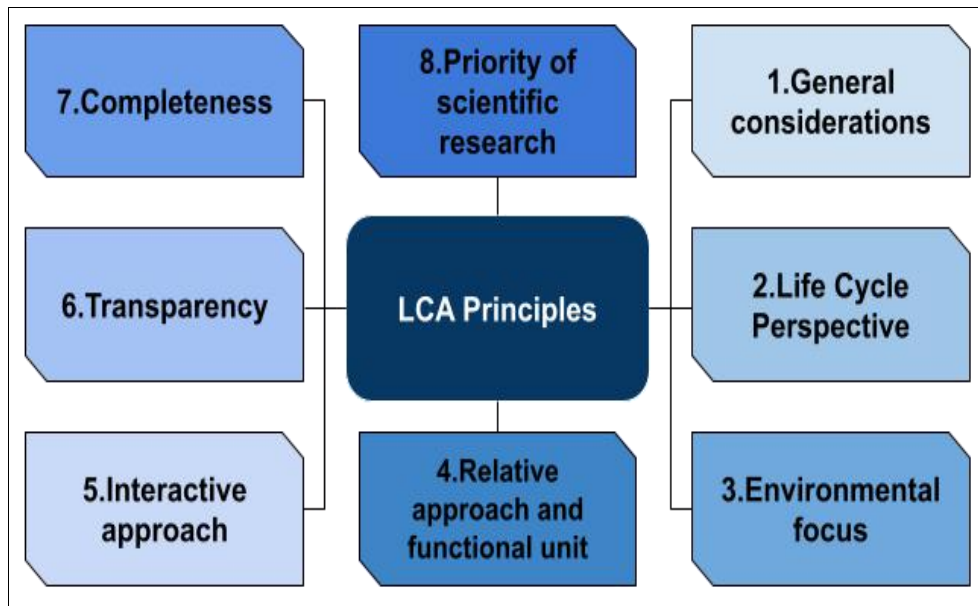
7.Completeness

8.Priority of scientific research

1.General considerations

6.Transparency

LCA Principles

2.Life Cycle Perspective

5.Interactive approach

4.Relative approach and functional unit

3.Environmental focus